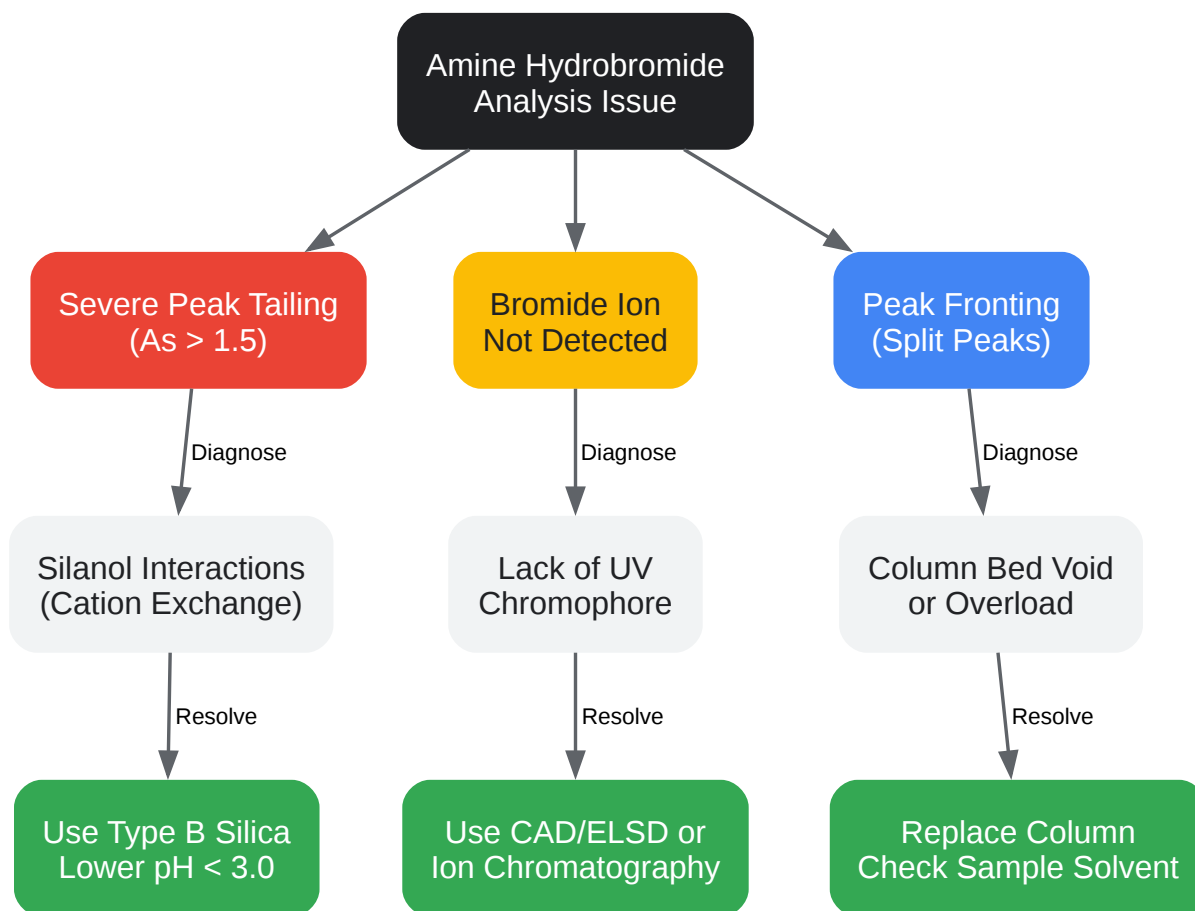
Amine Hydrobromide Analysis Issue

Severe Peak Tailing (As > 1.5)

Bromide Ion Not Detected

Peak Fronting (Split Peaks)

Diagnose

Diagnose

Diagnose

Silanol Interactions (Cation Exchange)

Lack of UV Chromophore

Column Bed Void or Overload

Resolve

Resolve

Resolve

Use Type B Silica Lower pH < 3.0

Use CAD/ELSD or Ion Chromatography

Replace Column Check Sample Solvent